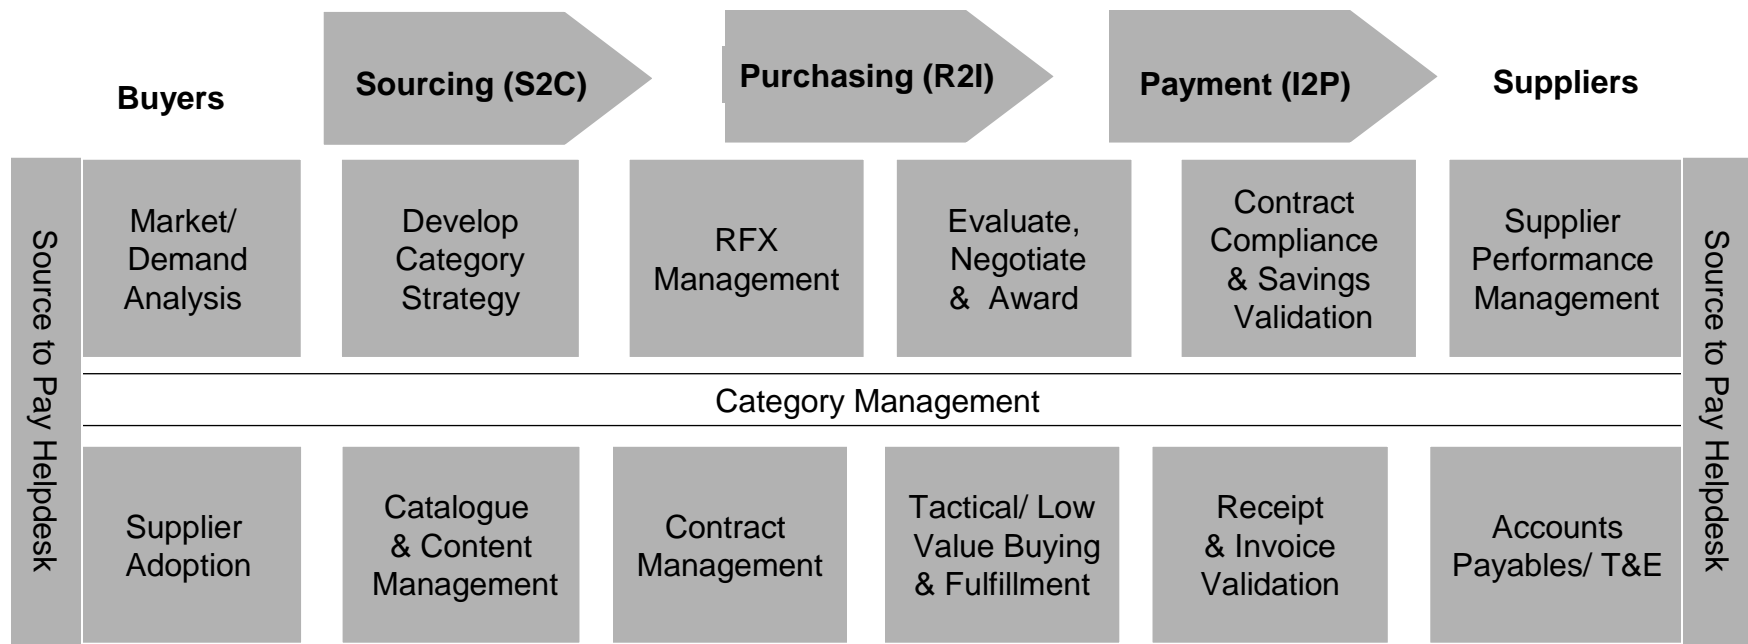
Buyers

Sourcing (S2C)

Purchasing (R2I)

Payment (I2P)

Suppliers

Source to Pay Helpdesk

Market/ Demand Analysis

Develop Category Strategy

RFX Management

Evaluate, Negotiate & Award

Contract Compliance & Savings Validation

Supplier Performance Management

Category Management

Supplier Adoption

Catalogue & Content Management

Contract Management

Tactical/ Low Value Buying & Fulfillment

Receipt & Invoice Validation

Accounts Payables/ T&E

Source to Pay Helpdesk